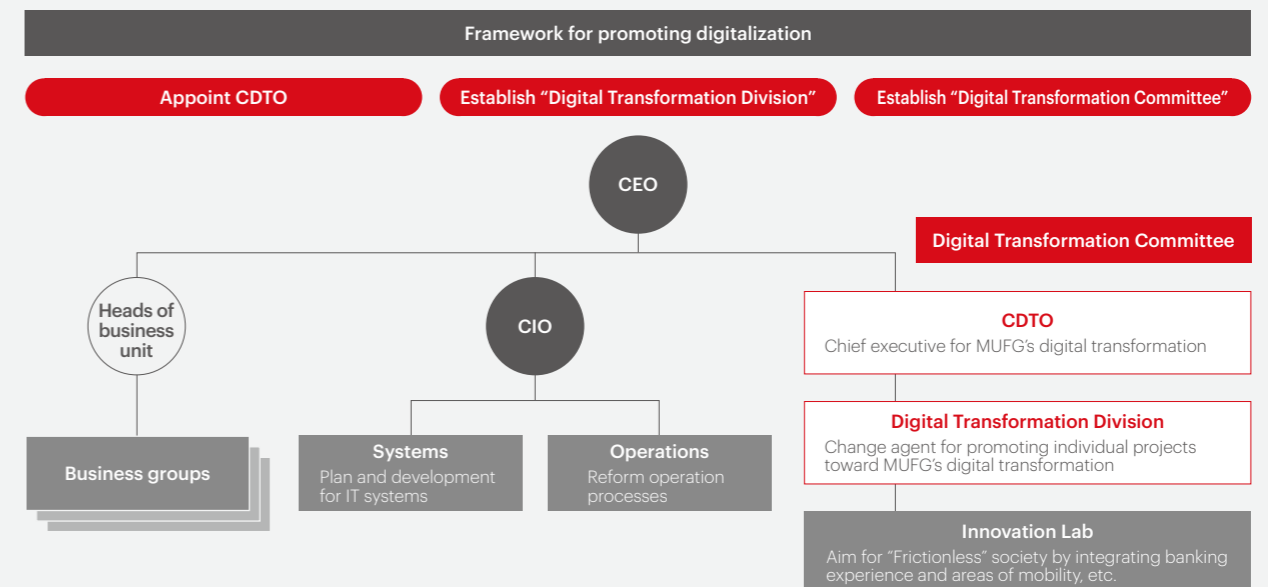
Framework for promoting digitalization

Appoint CDTO

Establish “Digital Transformation Division”

Establish “Digital Transformation Committee”

CEO

Digital Transformation Committee

Heads of business unit

CIO

CDTO
Chief executive for MUFG’s digital transformation

Digital Transformation Division
Change agent for promoting individual projects toward MUFG’s digital transformation

Business groups

Systems
Plan and development for IT systems

Operations
Reform operation processes

Innovation Lab
Aim for “Frictionless” society by integrating banking experience and areas of mobility, etc.